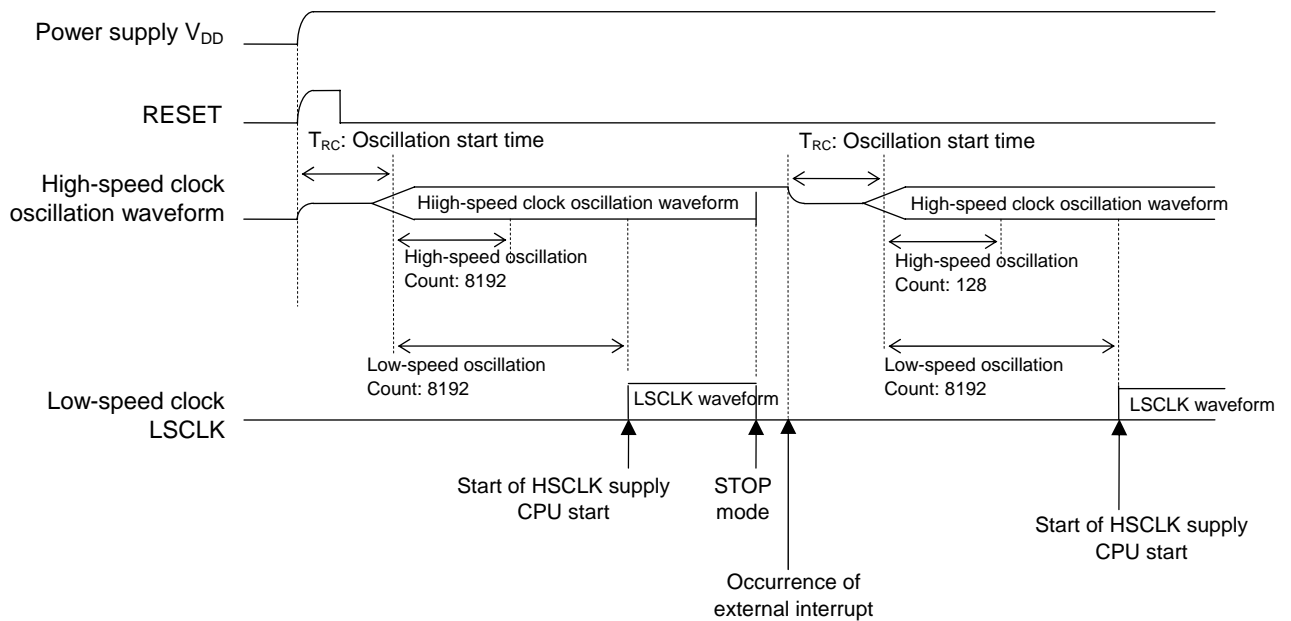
Power supply $V_{DD}$

RESET

$T_{RC}$: Oscillation start time

$T_{RC}$: Oscillation start time

High-speed clock oscillation waveform

Hiigh-speed clock oscillation waveform

High-speed clock oscillation waveform

High-speed oscillation Count: 8192

High-speed oscillation Count: 128

Low-speed oscillation Count: 8192

Low-speed oscillation Count: 8192

Low-speed clock LSCLK

LSCLK waveform

LSCLK waveform

Start of HSCLK supply CPU start

STOP mode

Start of HSCLK supply CPU start

Occurrence of external interrupt